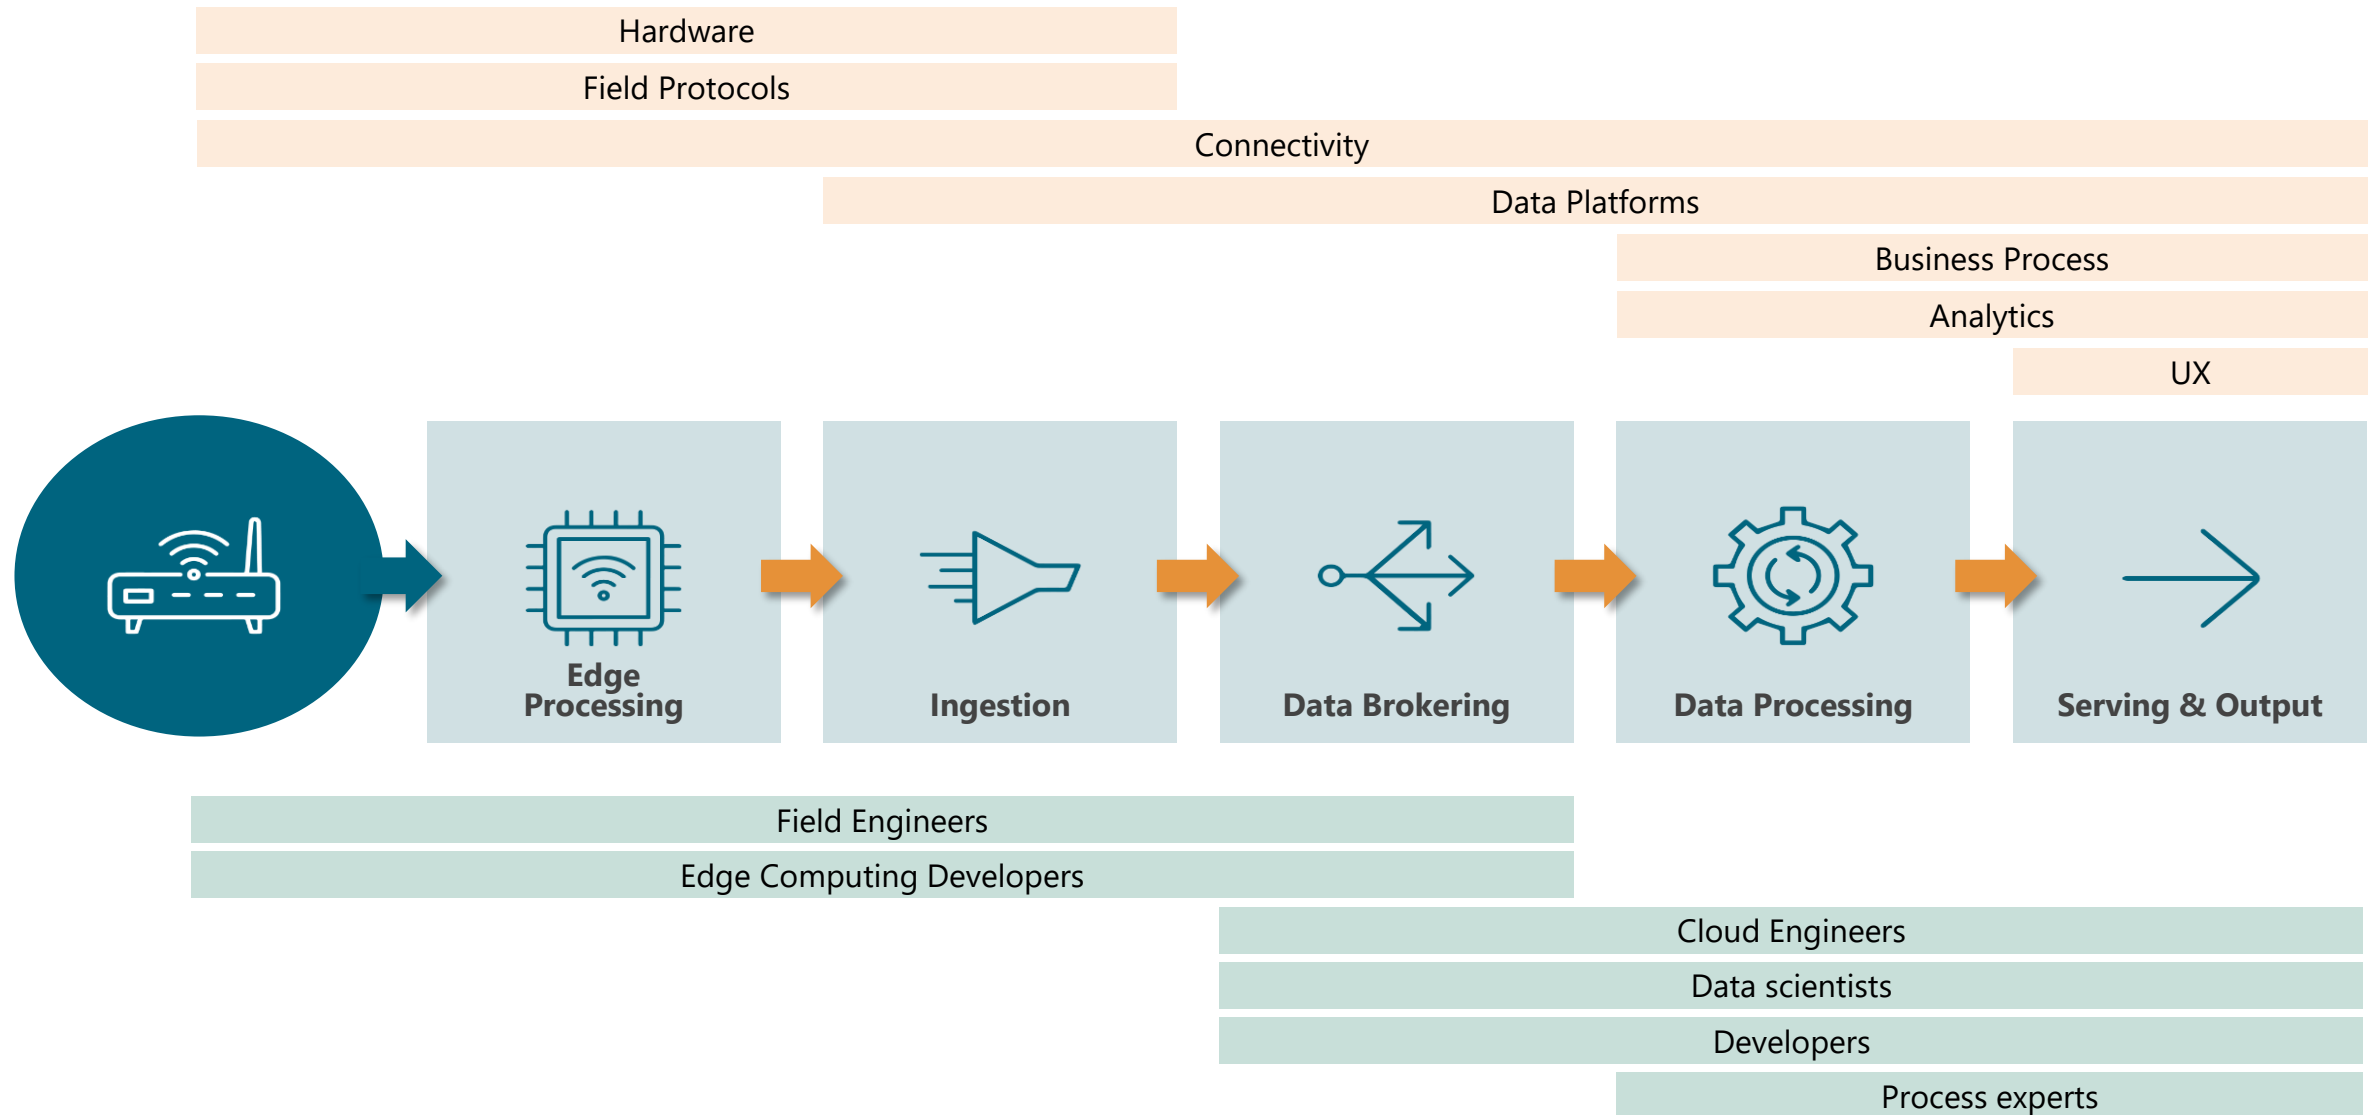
Hardware

Field Protocols

Connectivity

Data Platforms

Business Process

Analytics

UX

Edge Processing

Ingestion

Data Brokering

Data Processing

Serving & Output

Field Engineers

Edge Computing Developers

Cloud Engineers

Data scientists

Developers

Process experts